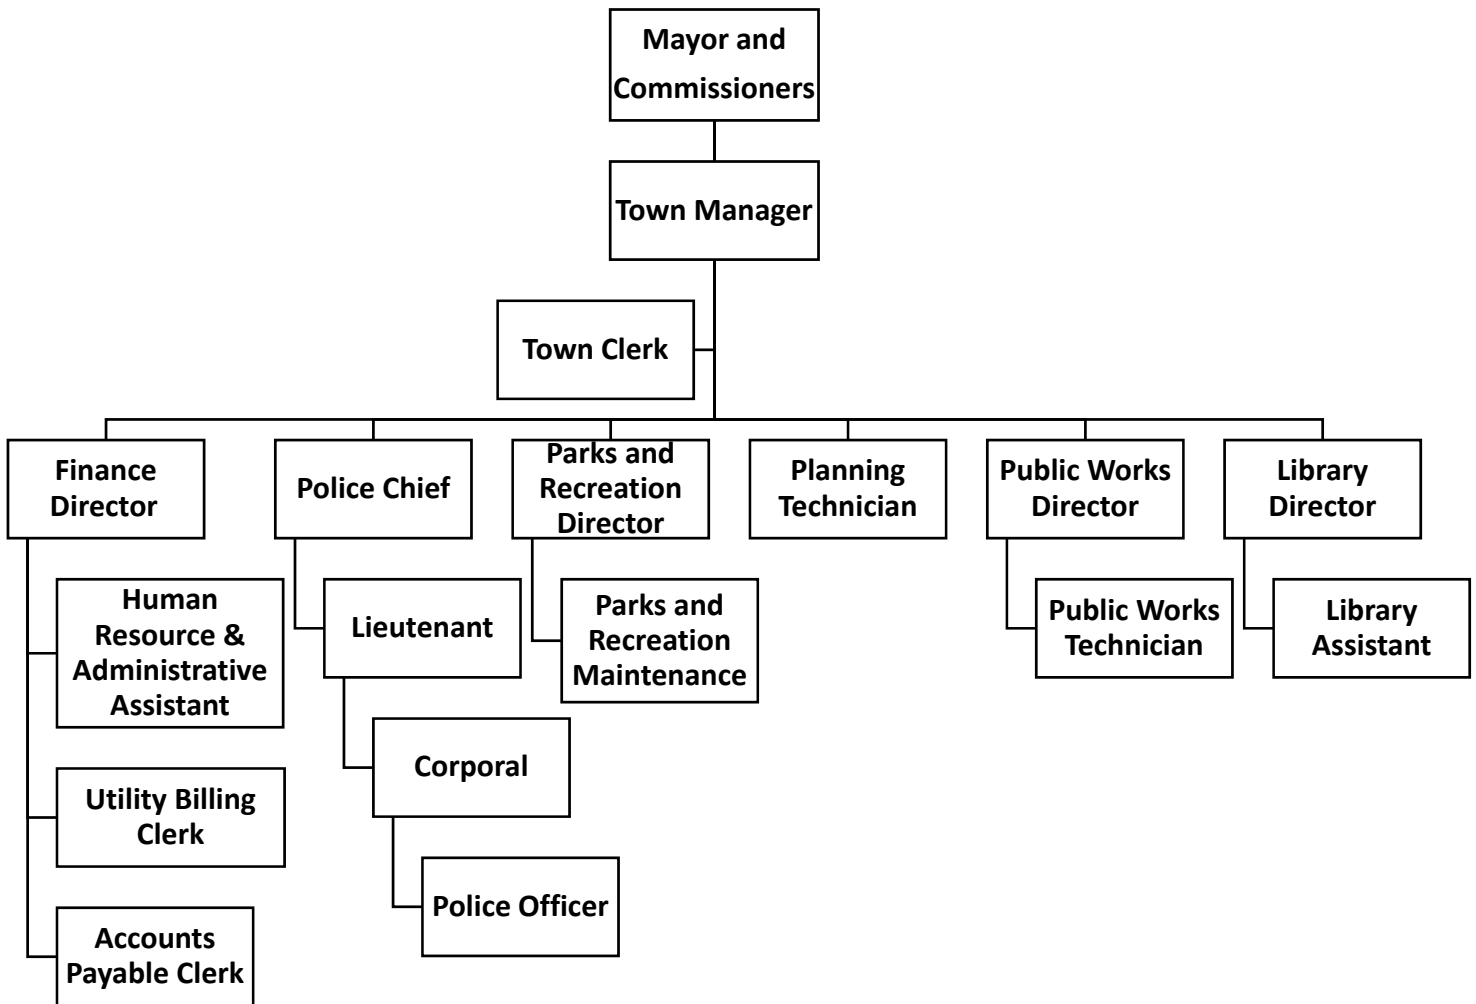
Mayor and Commissioners

Town Manager

Town Clerk

Finance Director

Police Chief

Parks and Recreation Director

Planning Technician

Public Works Director

Library Director

Human Resource & Administrative Assistant

Utility Billing Clerk

Accounts Payable Clerk

Lieutenant

Corporal

Police Officer

Parks and Recreation Maintenance

Public Works Technician

Library Assistant